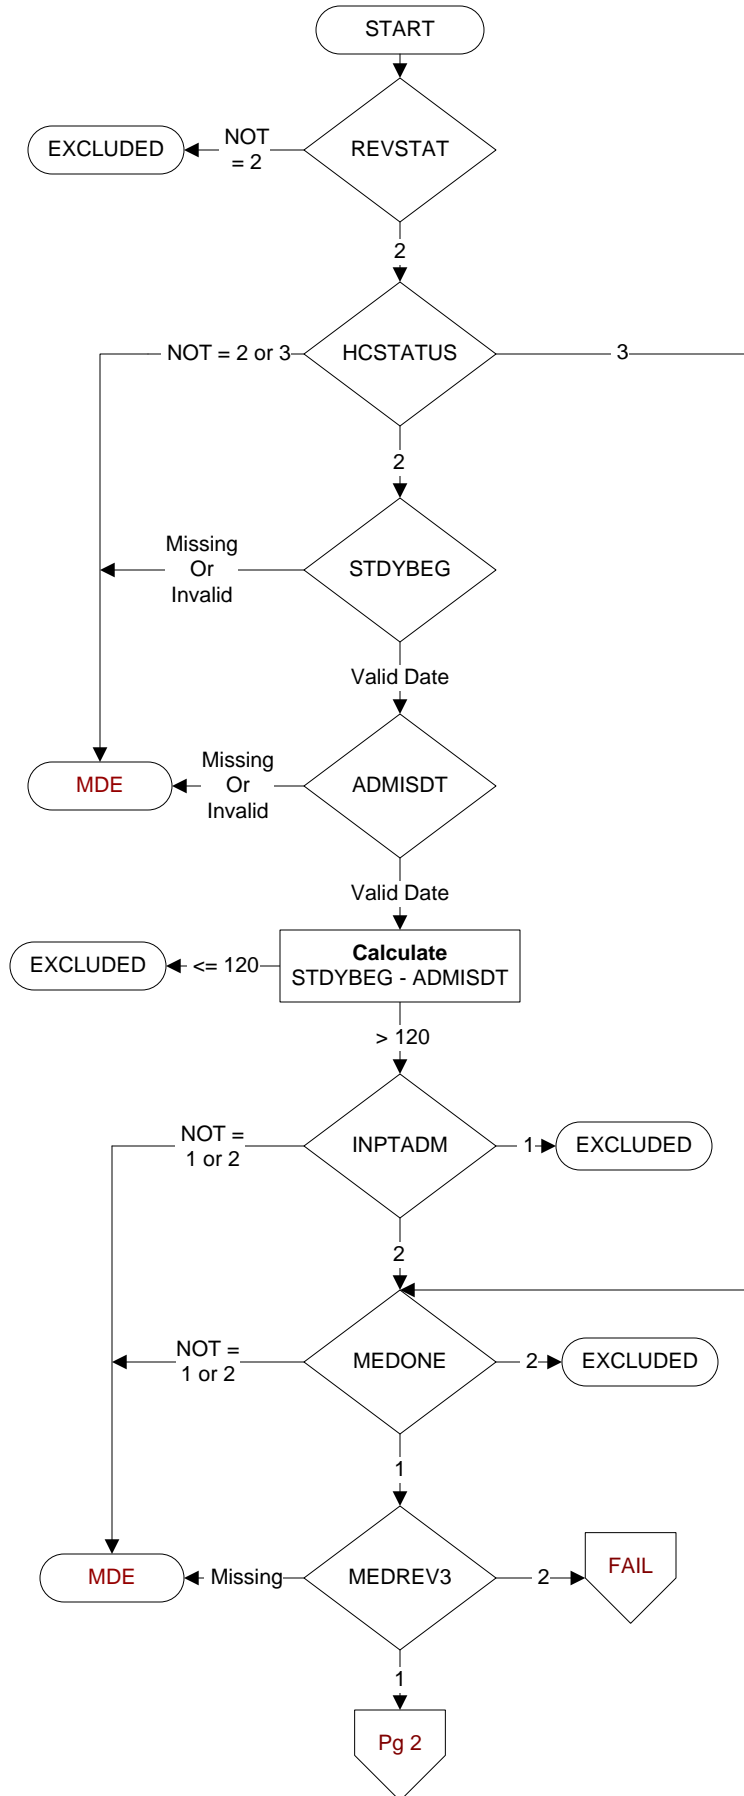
START

EXCLUDED
NOT = 2
REVSTAT
2

NOT = 2 or 3
HCSTATUS
3
2

Missing Or Invalid
STDYBEG
Valid Date

MDE
Missing Or Invalid
ADMISDT
Valid Date

EXCLUDED
<= 120
**Calculate** STDYBEG - ADMISDT
> 120

NOT = 1 or 2
INPTADM
1
EXCLUDED
2

NOT = 1 or 2
MEDONE
2
EXCLUDED
1

MDE
Missing
MEDREV3
2
FAIL
1

Pg 2